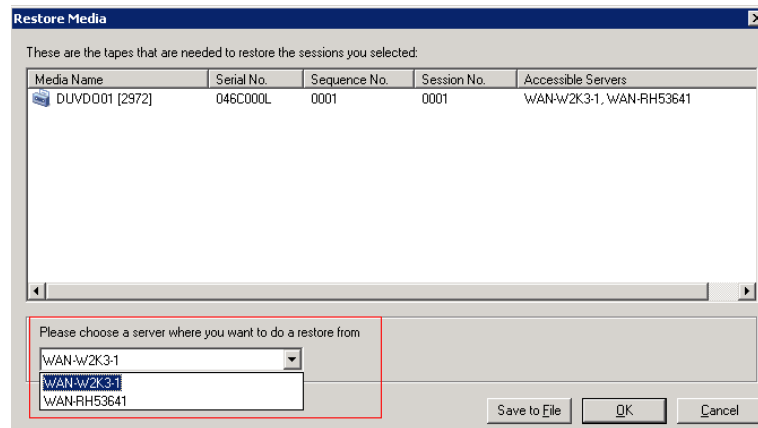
Restore Media

These are the tapes that are needed to restore the sessions you selected:

| Media Name | Serial No. | Sequence No. | Session No. | Accessible Servers |
|---|---|---|---|---|
| DUVDO01 [2972] | 046C000L | 0001 | 0001 | WAN-W2K3-1, WAN-RH53641 |

Please choose a server where you want to do a restore from

WAN-W2K3-1

WAN-W2K3-1
WAN-RH53641

Save to File
OK
Cancel